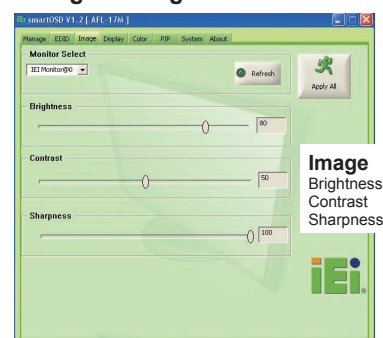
smartOSD V1.2 [ AFL-17M ]

Manage EDID Image Display Color PIP System About

Monitor Select

IEI Monitor@0

Refresh

Apply All

Brightness

80

Contrast

50

Sharpness

100

Image
Brightness
Contrast
Sharpness

iEi